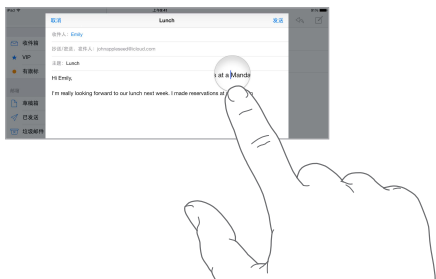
取消
Lunch
发送
收件人：Emily
抄送/密送，发件人：johnappleseed@icloud.com
主题：Lunch
Hi Emily,
I'm really looking forward to our lunch next week. I made reservations at
s at a Manda
收件箱
VIP
有旗标
邮箱
草稿箱
已发送
垃圾邮件